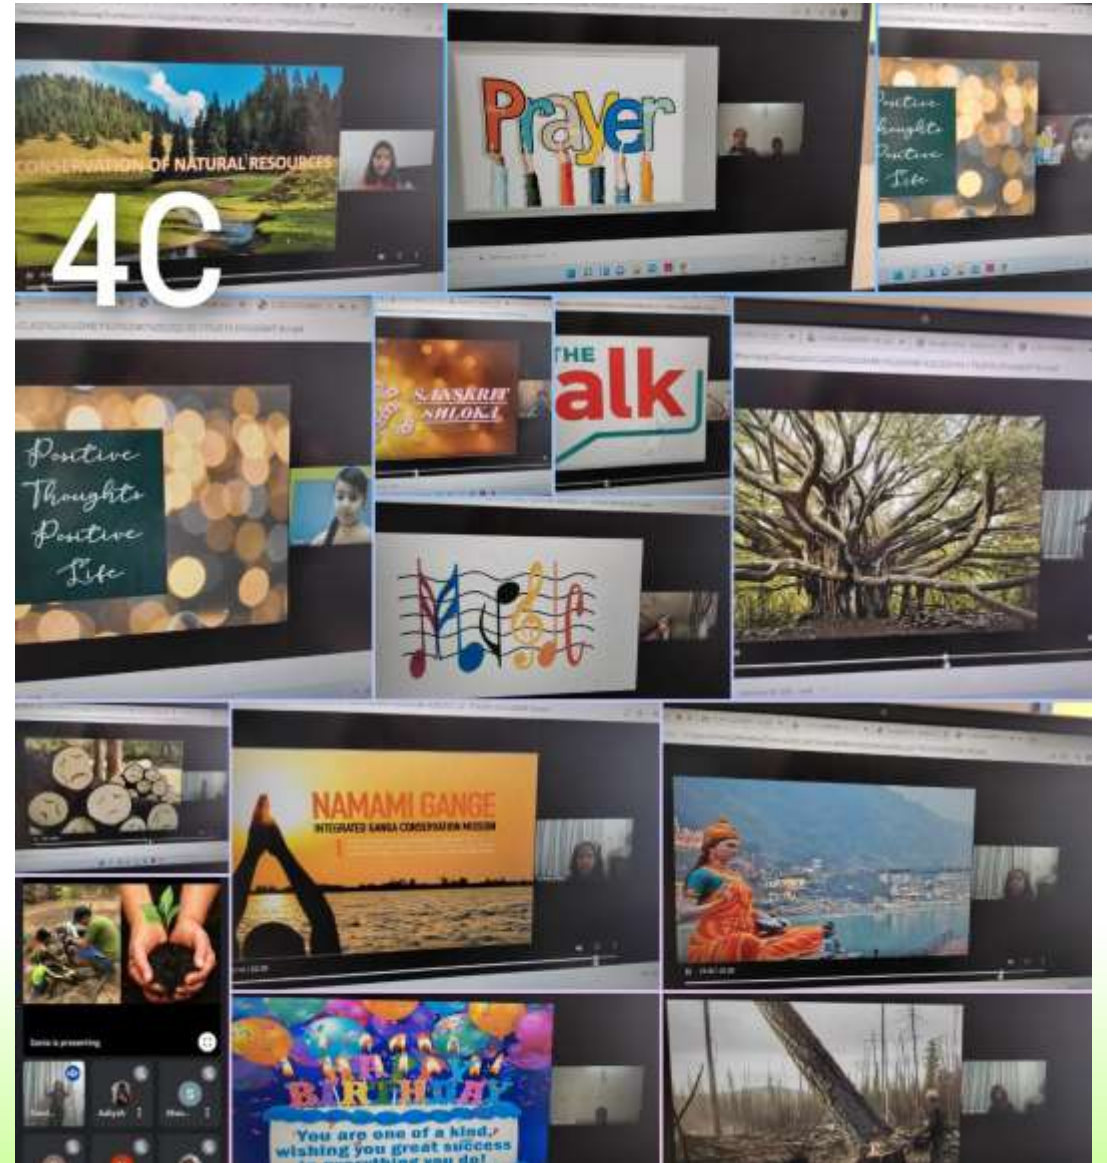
CONSERVATION OF NATURAL RESOURCES

4C

Prayer

Positive Thoughts Positive Life

Positive Thoughts Positive Life

SANSKRIT SHLOKA

THE alk

Music

NAMAMI GANGE
INTEGRATED GANGA CONSERVATION MISSION

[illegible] is presenting

Aaliyah

HAPPY BIRTHDAY
You are one of a kind, wishing you great success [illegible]